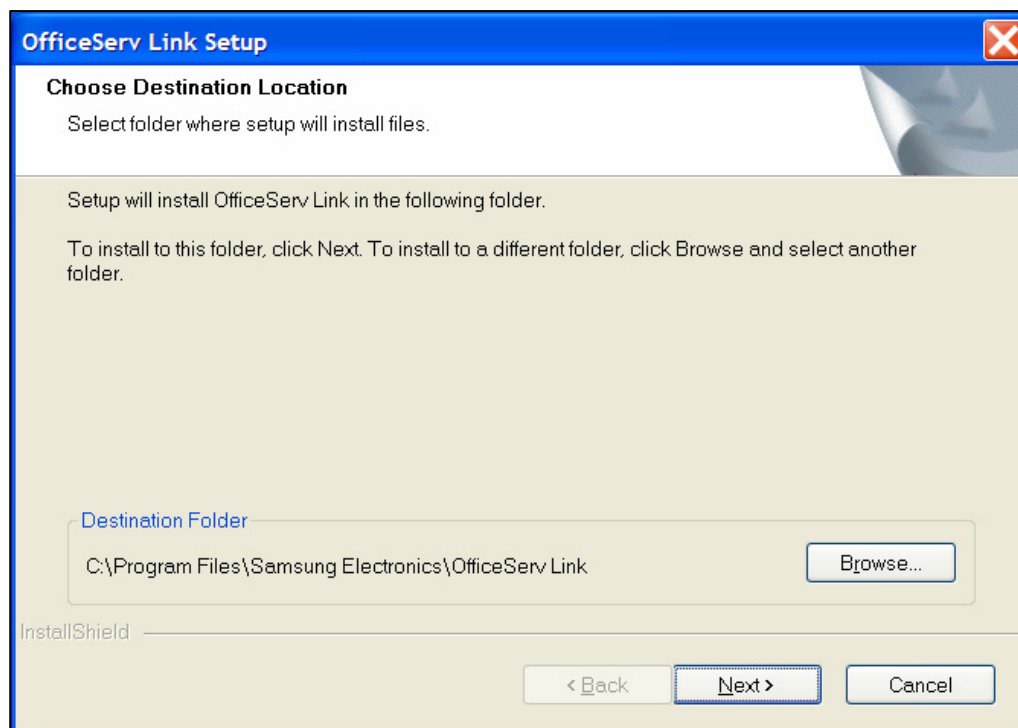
OfficeServ Link Setup

Choose Destination Location

Select folder where setup will install files.

Setup will install OfficeServ Link in the following folder.

To install to this folder, click Next. To install to a different folder, click Browse and select another folder.

Destination Folder

C:\Program Files\Samsung Electronics\OfficeServ Link

Browse...

InstallShield

< Back

Next >

Cancel